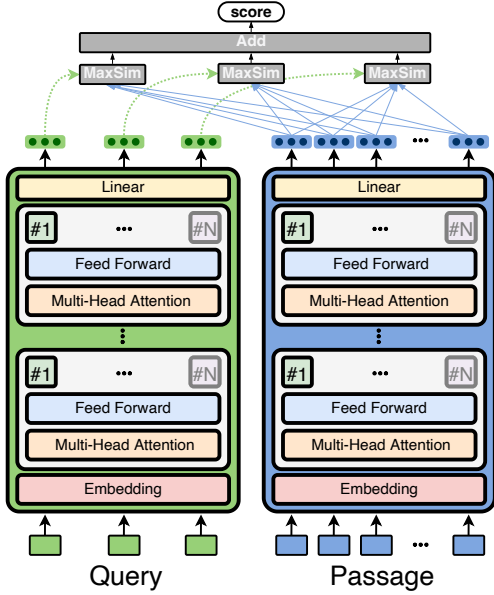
score

Add

MaxSim MaxSim MaxSim

•••

Linear

#1 ••• #N

Feed Forward

Multi-Head Attention

#1 ••• #N

Feed Forward

Multi-Head Attention

Embedding

Query

Linear

#1 ••• #N

Feed Forward

Multi-Head Attention

#1 ••• #N

Feed Forward

Multi-Head Attention

Embedding

•••

Passage